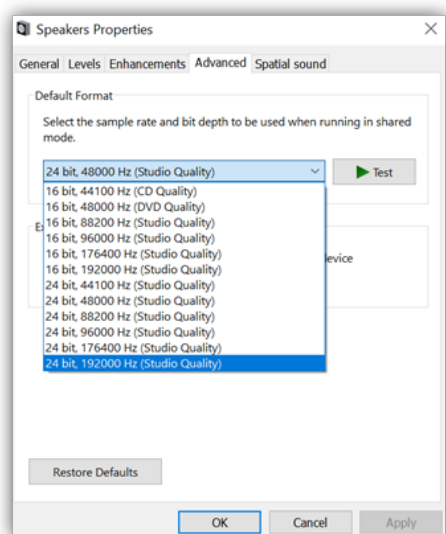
Speakers Properties

General Levels Enhancements Advanced Spatial sound

Default Format

Select the sample rate and bit depth to be used when running in shared mode.

24 bit, 48000 Hz (Studio Quality)

Test

16 bit, 44100 Hz (CD Quality)
16 bit, 48000 Hz (DVD Quality)
16 bit, 88200 Hz (Studio Quality)
16 bit, 96000 Hz (Studio Quality)
16 bit, 176400 Hz (Studio Quality)
16 bit, 192000 Hz (Studio Quality)
24 bit, 44100 Hz (Studio Quality)
24 bit, 48000 Hz (Studio Quality)
24 bit, 88200 Hz (Studio Quality)
24 bit, 96000 Hz (Studio Quality)
24 bit, 176400 Hz (Studio Quality)
24 bit, 192000 Hz (Studio Quality)

E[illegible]

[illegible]evice

Restore Defaults

OK Cancel Apply